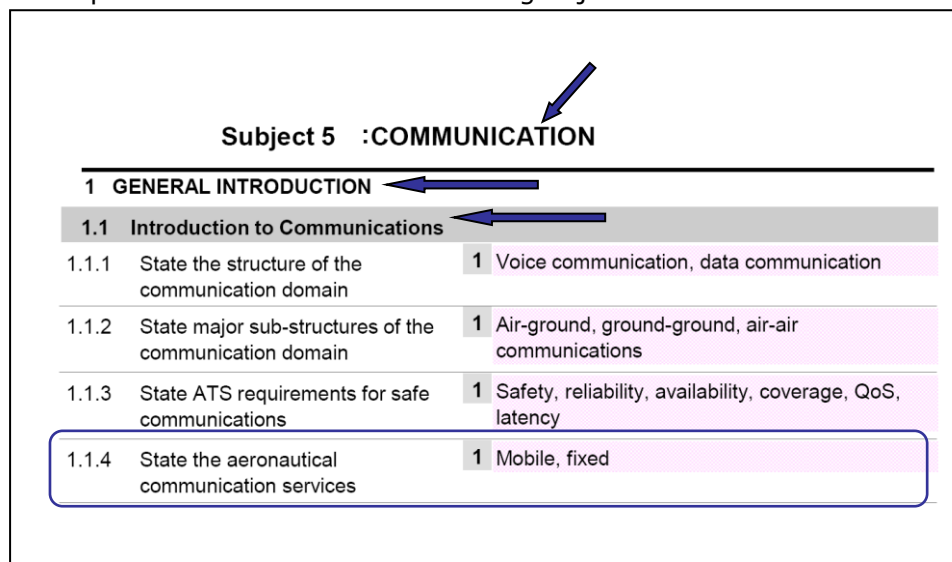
Subject 5 :COMMUNICATION

1 GENERAL INTRODUCTION

| 1.1 | Introduction to Communications | | |
|---|---|---|---|
| 1.1.1 | State the structure of the communication domain | 1 | Voice communication, data communication |
| 1.1.2 | State major sub-structures of the communication domain | 1 | Air-ground, ground-ground, air-air communications |
| 1.1.3 | State ATS requirements for safe communications | 1 | Safety, reliability, availability, coverage, QoS, latency |
| 1.1.4 | State the aeronautical communication services | 1 | Mobile, fixed |